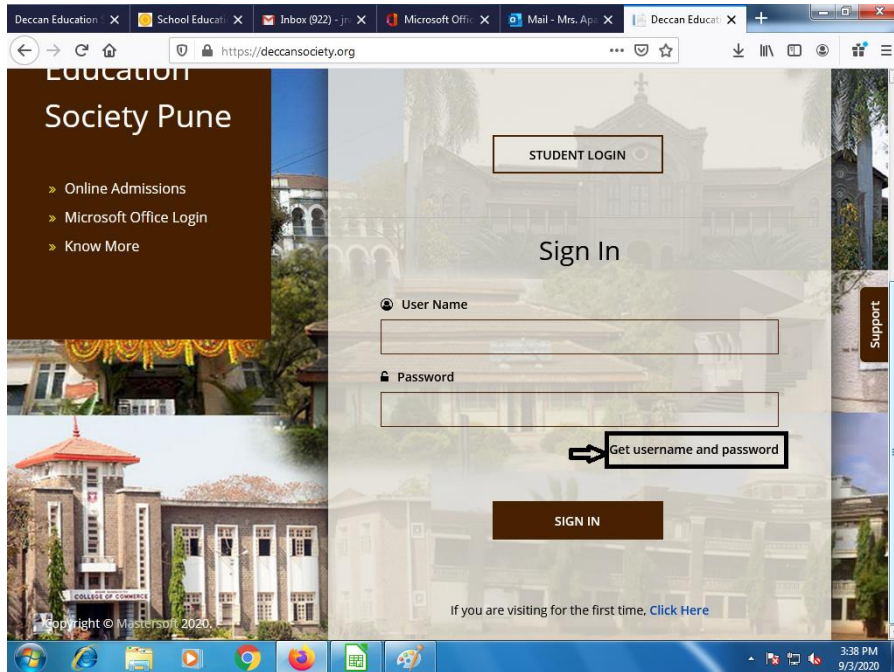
Deccan Education S ×
School Educati ×
Inbox (922) - jn ×
Microsoft Offic ×
Mail - Mrs. Apa ×
Deccan Educati ×
+

https://deccansociety.org

Education

Society Pune

» Online Admissions
» Microsoft Office Login
» Know More

STUDENT LOGIN

Sign In

User Name

Password

Get username and password

SIGN IN

Support

COLLEGE OF COMMERCE

Copyright © Mastersoft 2020.

If you are visiting for the first time, Click Here

3:38 PM
9/3/2020